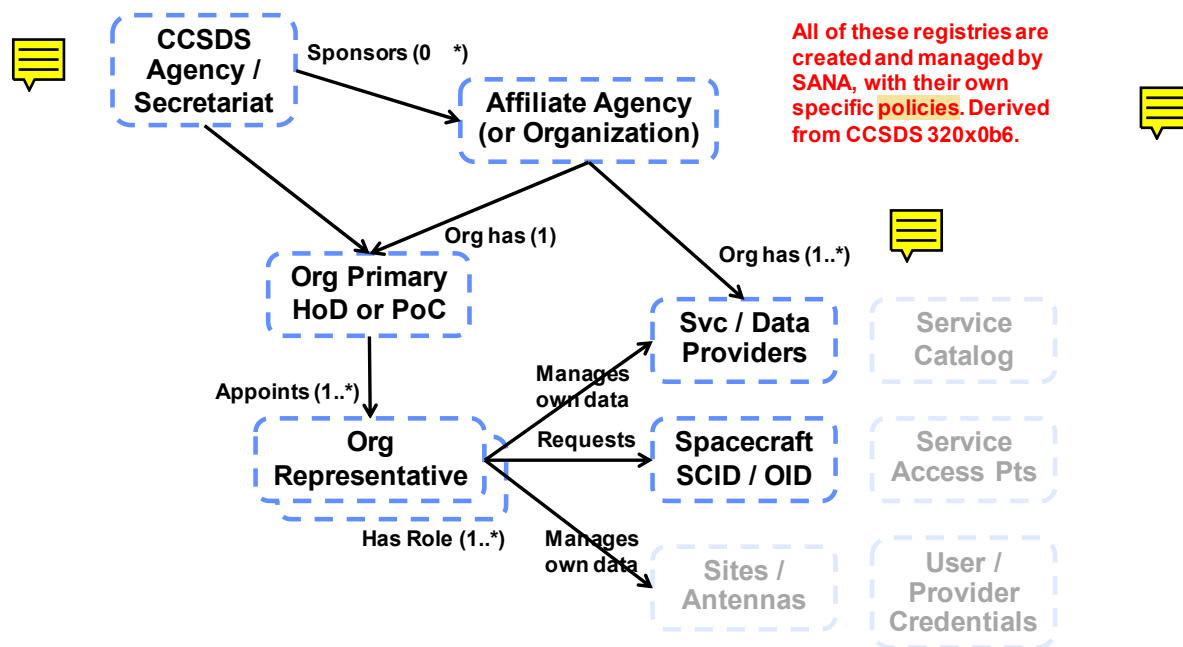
CCSDS Agency / Secretariat

Sponsors (0 *)

Affiliate Agency (or Organization)

All of these registries are created and managed by SANA, with their own specific policies. Derived from CCSDS 320x0b6.

Org has (1)

Org has (1..*)

Org Primary HoD or PoC

Svc / Data Providers

Service Catalog

Appoints (1..*)

Manages own data

Requests

Org Representative

Spacecraft SCID / OID

Service Access Pts

Has Role (1..*)

Manages own data

Sites / Antennas

User / Provider Credentials